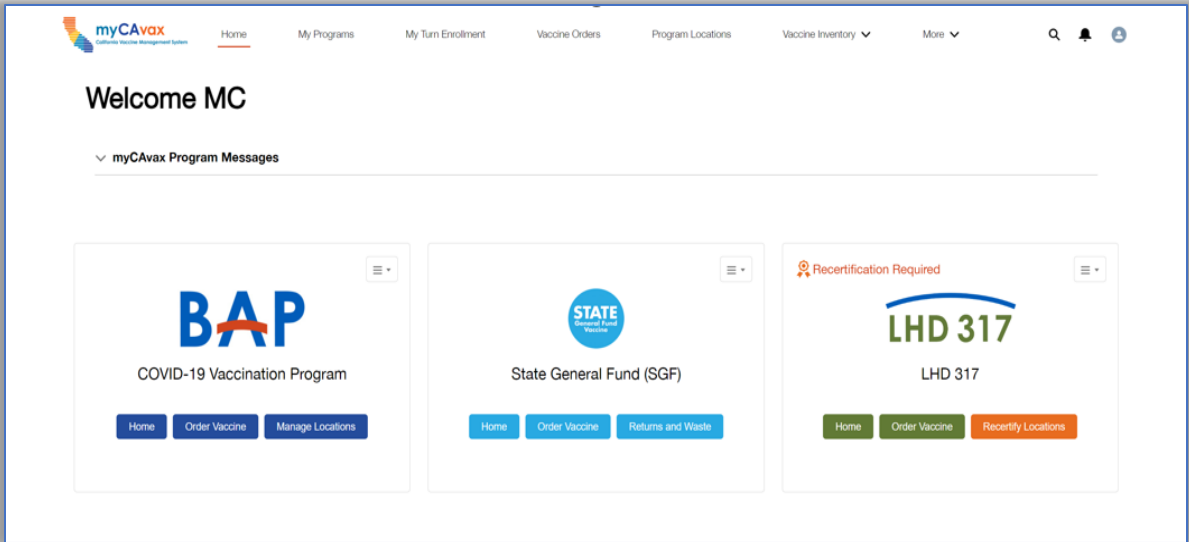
myCAvax
California Vaccine Management System

Home My Programs My Turn Enrollment Vaccine Orders Program Locations Vaccine Inventory More

Welcome MC

myCAvax Program Messages

BAP

COVID-19 Vaccination Program

Home Order Vaccine Manage Locations

STATE
General Fund
Vaccine

State General Fund (SGF)

Home Order Vaccine Returns and Waste

Recertification Required

LHD 317

LHD 317

Home Order Vaccine Recertify Locations